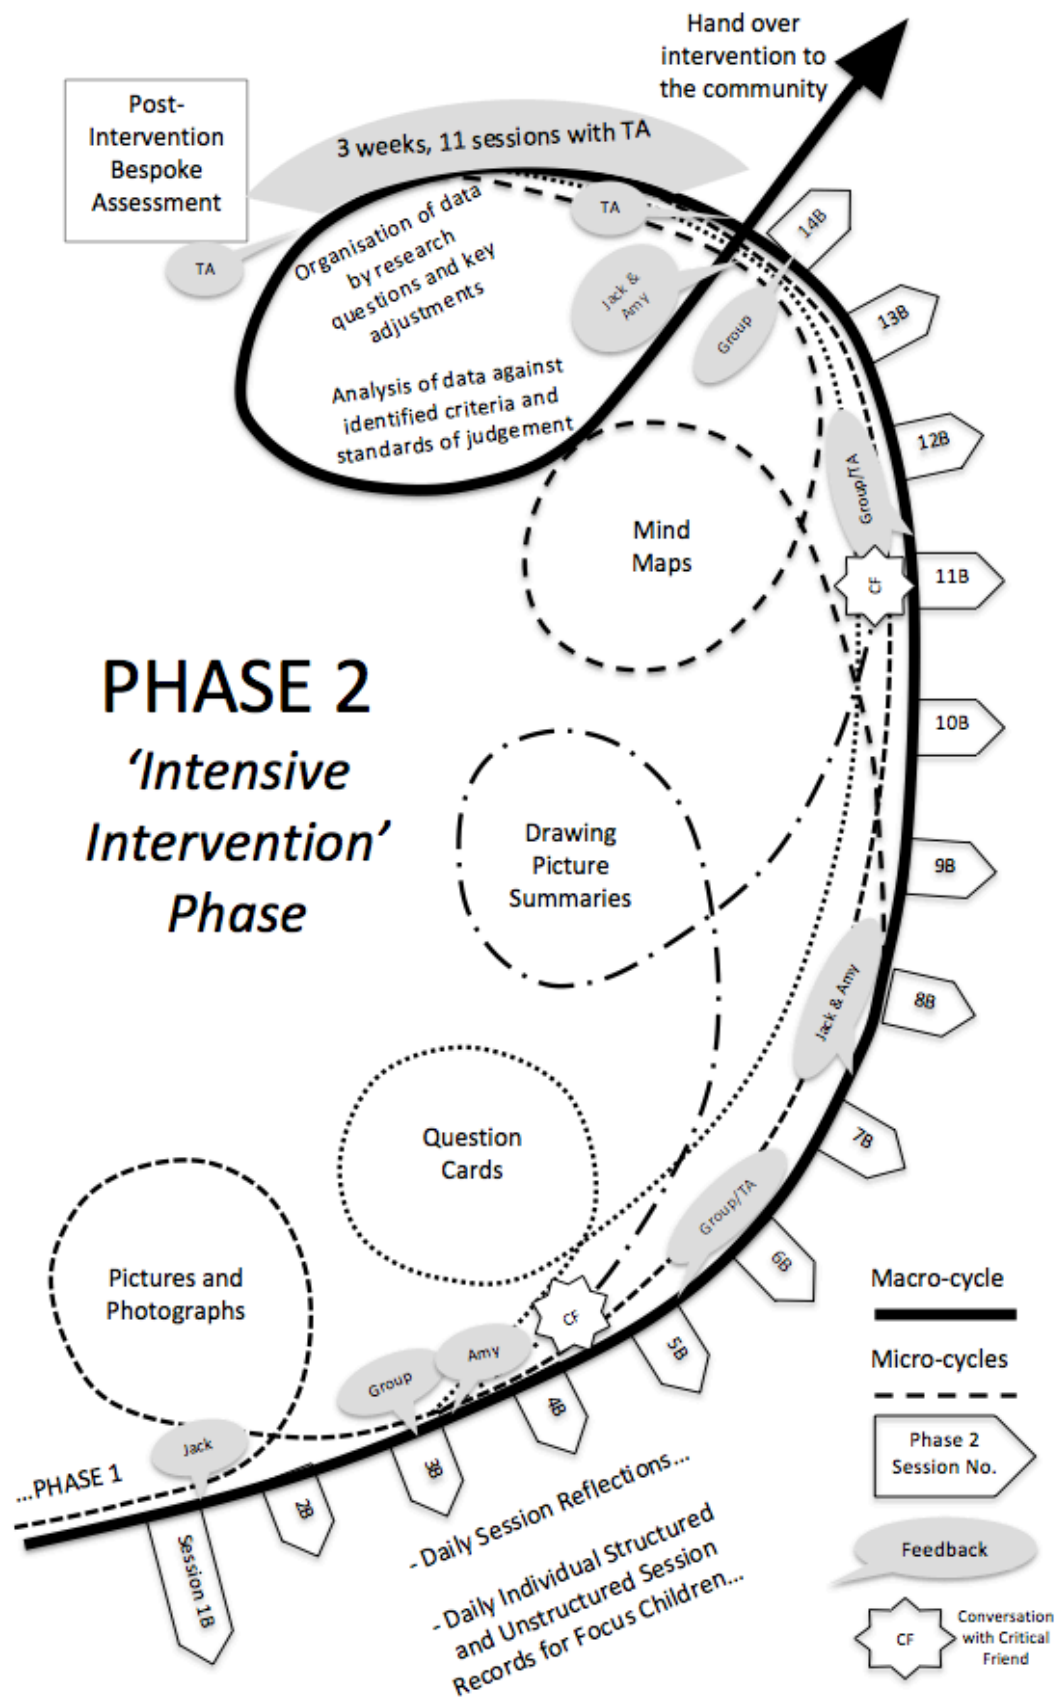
Hand over intervention to the community

Post-Intervention Bespoke Assessment

3 weeks, 11 sessions with TA

TA

TA

Organisation of data by research questions and key adjustments

Analysis of data against identified criteria and standards of judgement

Jack & Amy

Group

14B

13B

12B

Group/TA

Mind Maps

CF

11B

PHASE 2
'Intensive Intervention' Phase

10B

Drawing Picture Summaries

9B

Jack & Amy

8B

Question Cards

7B

Group/TA

6B

Pictures and Photographs

CF

5B

Amy

Group

4B

Jack

3B

...PHASE 1

2B

Session 1B

- Daily Session Reflections...

- Daily Individual Structured and Unstructured Session Records for Focus Children...

Macro-cycle

Micro-cycles

Phase 2 Session No.

Feedback

CF

Conversation with Critical Friend